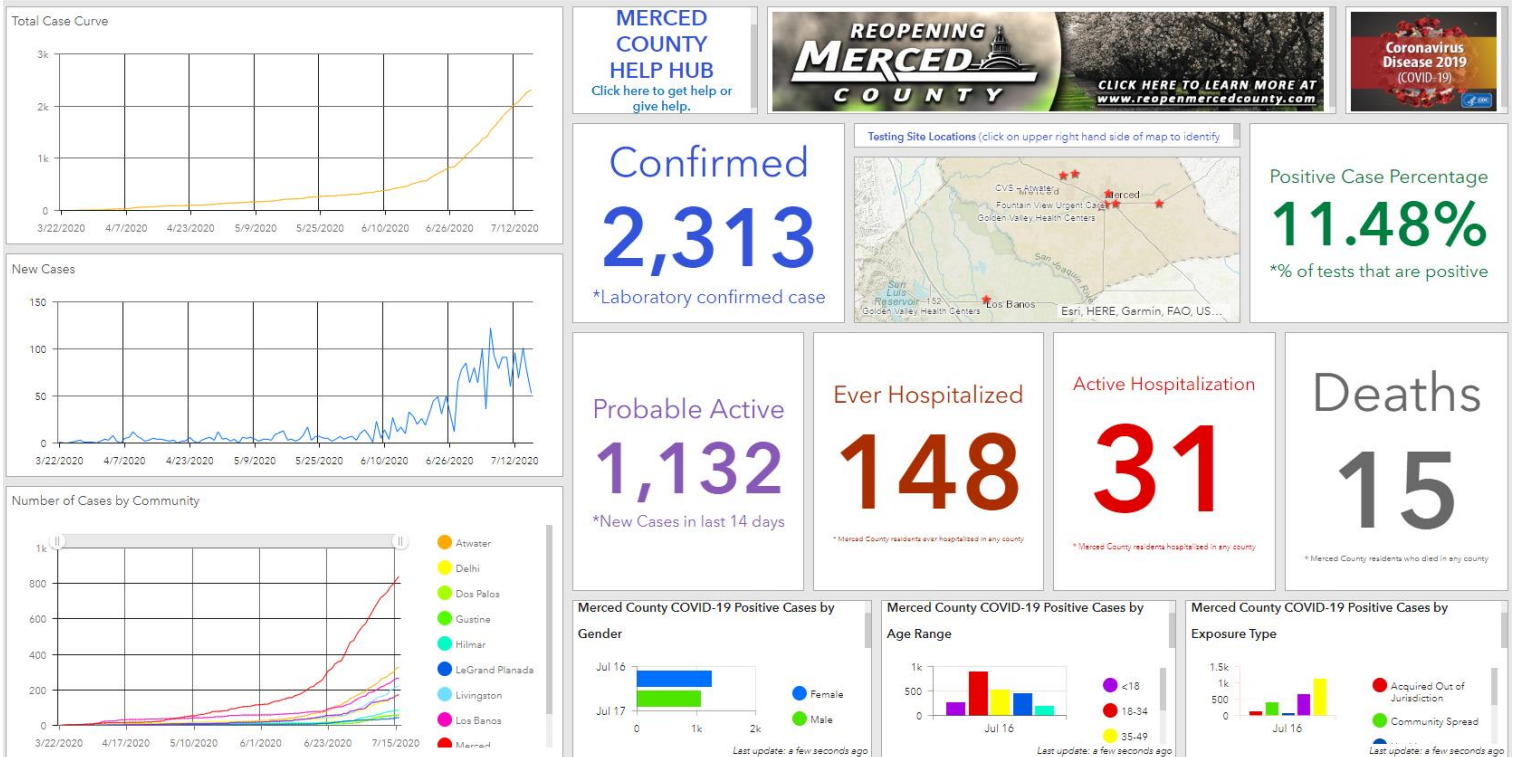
Total Case Curve

3k
2k
1k
0
3/22/2020 4/7/2020 4/23/2020 5/9/2020 5/25/2020 6/10/2020 6/26/2020 7/12/2020

New Cases

150
100
50
0
3/22/2020 4/7/2020 4/23/2020 5/9/2020 5/25/2020 6/10/2020 6/26/2020 7/12/2020

Number of Cases by Community

1k
800
600
400
200
0
3/22/2020 4/17/2020 5/10/2020 6/1/2020 6/23/2020 7/15/2020

Atwater
Delhi
Dos Palos
Gustine
Hilmar
LeGrand Planada
Livingston
Los Banos
Merced

MERCED COUNTY HELP HUB
Click here to get help or give help.

REOPENING MERCED COUNTY
CLICK HERE TO LEARN MORE AT www.reopenmercedcounty.com

Coronavirus Disease 2019 (COVID-19)
CDC

Confirmed
2,313
*Laboratory confirmed case

Testing Site Locations (click on upper right hand side of map to identify

CVS - Atwater
Merced
Fountain View Urgent Care
Golden Valley Health Centers
San Joaquin River
San Luis Reservoir
152
Golden Valley Health Centers
Los Banos
Esri, HERE, Garmin, FAO, US...

Positive Case Percentage
11.48%
*% of tests that are positive

Probable Active
1,132
*New Cases in last 14 days

Ever Hospitalized
148
* Merced County residents ever hospitalized in any county

Active Hospitalization
31
* Merced County residents hospitalized in any county

Deaths
15
* Merced County residents who died in any county

Merced County COVID-19 Positive Cases by Gender
Jul 16
Jul 17
0 1k 2k
Female
Male
Last update: a few seconds ago

Merced County COVID-19 Positive Cases by Age Range
1k
500
0
Jul 16
<18
18-34
35-49
Last update: a few seconds ago

Merced County COVID-19 Positive Cases by Exposure Type
1.5k
1k
500
0
Jul 16
Acquired Out of Jurisdiction
Community Spread
Last update: a few seconds ago